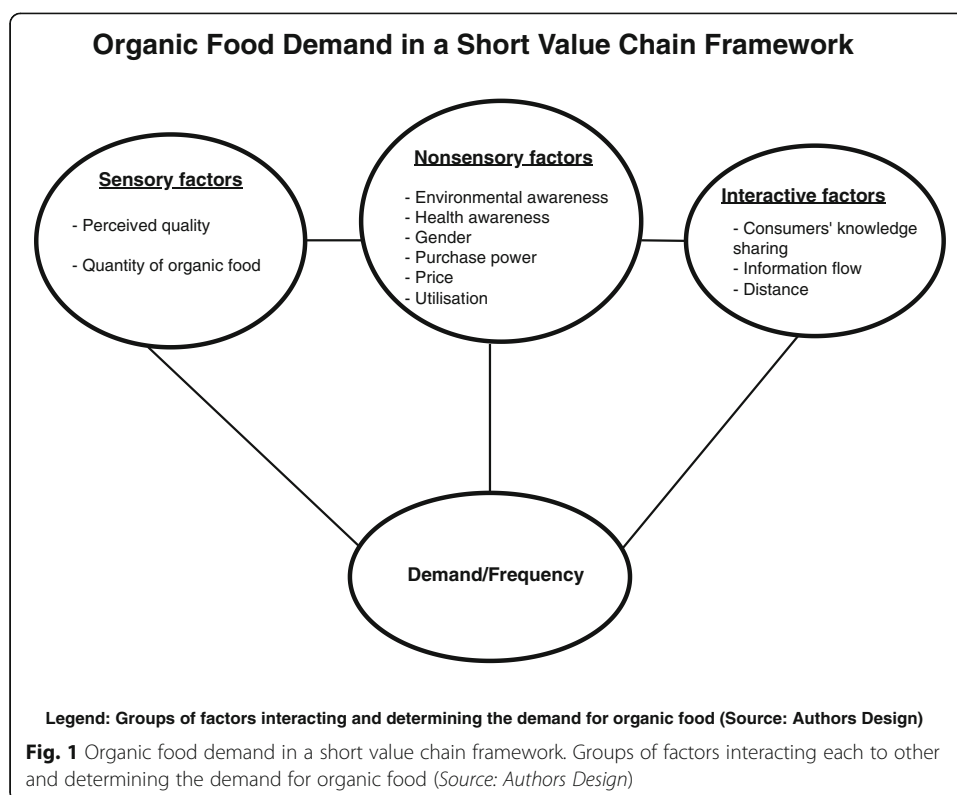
Organic Food Demand in a Short Value Chain Framework

Sensory factors

- Perceived quality

- Quantity of organic food

Nonsensory factors

- Environmental awareness
- Health awareness
- Gender
- Purchase power
- Price
- Utilisation

Interactive factors

- Consumers' knowledge sharing
- Information flow
- Distance

Demand/Frequency

Legend: Groups of factors interacting and determining the demand for organic food (Source: Authors Design)

Fig. 1 Organic food demand in a short value chain framework. Groups of factors interacting each to other and determining the demand for organic food (Source: Authors Design)